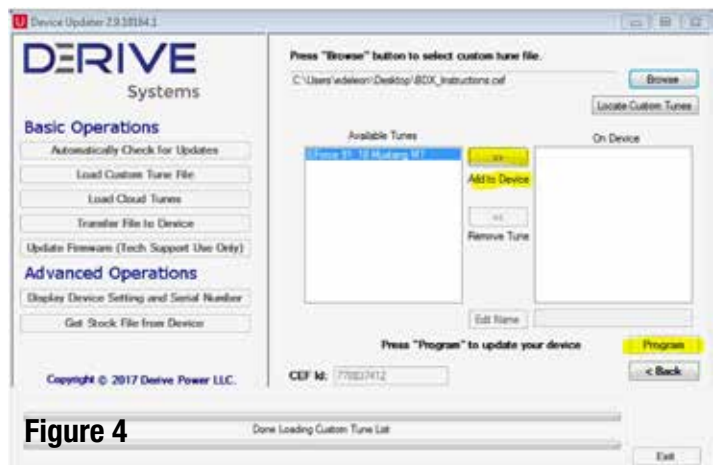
Device Updater 2.9.18164.1

D=RIVE
Systems

Basic Operations
Automatically Check for Updates
Load Custom Tune File
Load Cloud Tunes
Transfer File to Device
Update Firmware (Tech Support Use Only)

Advanced Operations
Display Device Setting and Serial Number
Get Stock File from Device

Copyright © 2017 Derive Power LLC.

Press "Browse" button to select custom tune file.
C:\Users\wdeleon\Desktop\BOX_Instructions.cef
Browse
Locate Custom Tunes

Available Tunes
EForce 91- 18 Mustang MT

>>
Add to Device

<<
Remove Tune

On Device

Edit Name

Press "Program" to update your device
Program

CEF Id: 770027412
< Back

Figure 4
Done Loading Custom Tune List

Exit